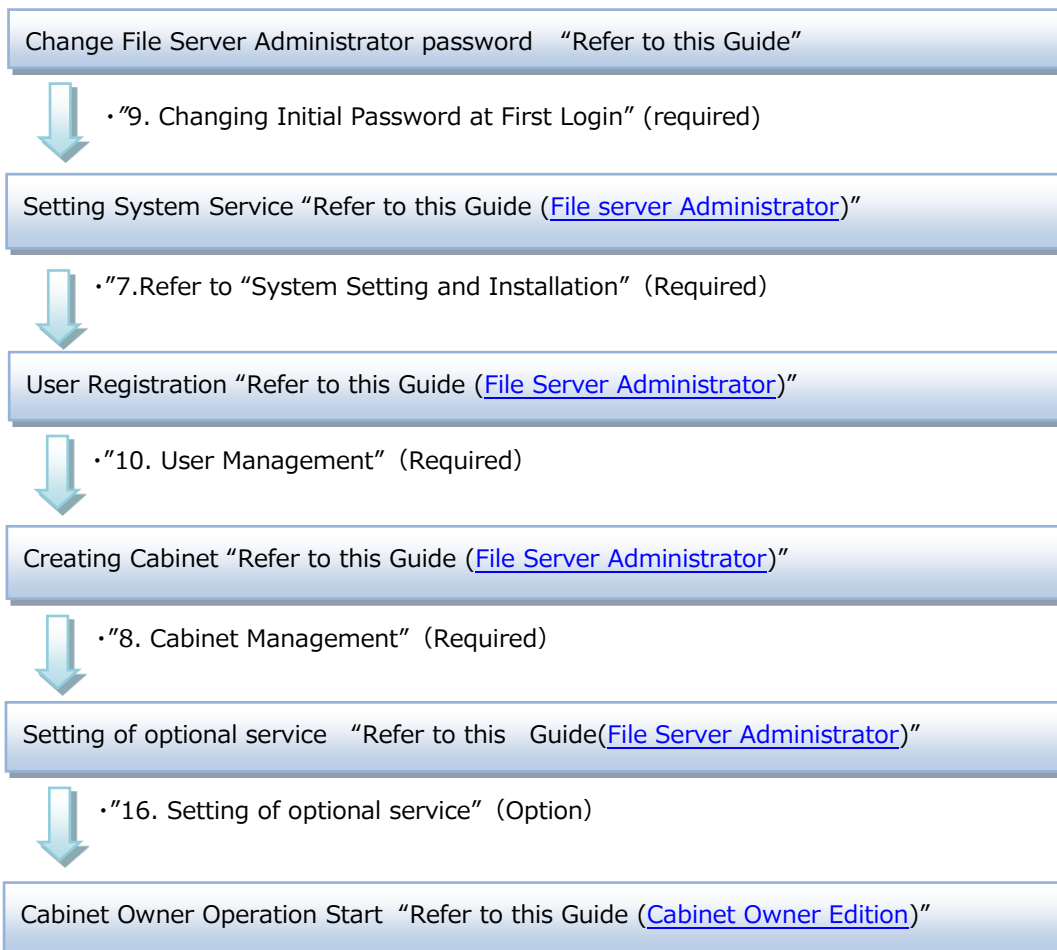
Change File Server Administrator password “Refer to this Guide”

・”9. Changing Initial Password at First Login” (required)

Setting System Service “Refer to this Guide (File server Administrator)”

・”7.Refer to “System Setting and Installation” (Required)

User Registration “Refer to this Guide (File Server Administrator)”

・”10. User Management” (Required)

Creating Cabinet “Refer to this Guide (File Server Administrator)”

・”8. Cabinet Management” (Required)

Setting of optional service “Refer to this Guide(File Server Administrator)”

・”16. Setting of optional service” (Option)

Cabinet Owner Operation Start “Refer to this Guide (Cabinet Owner Edition)”